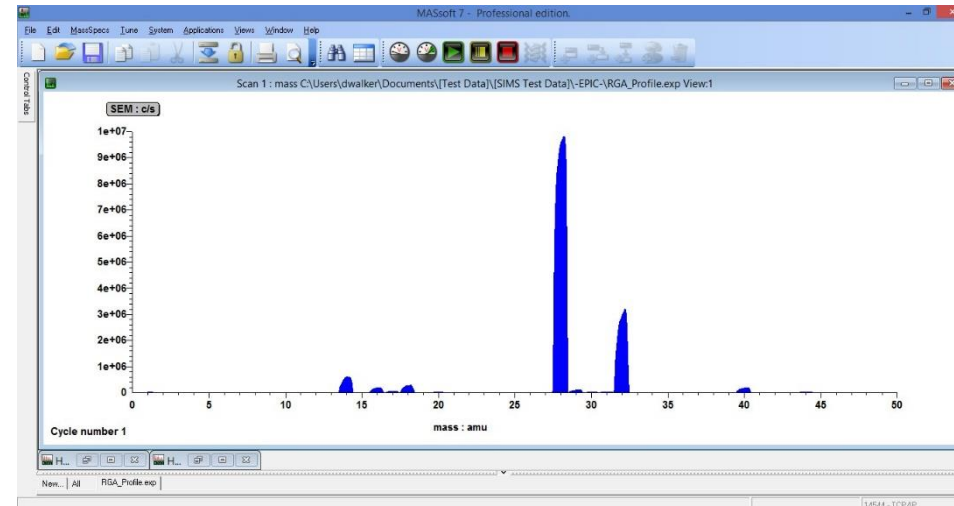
MASsoft 7 - Professional edition.

File Edit MassSpecs Tune System Applications Views Window Help

Control Tabs

Scan 1 : mass C:\Users\dwalker\Documents\[Test Data]\[SIMS Test Data]\-EPIC-\RGA_Profile.exp View:1

SEM : c/s

1e+07
9e+06
8e+06
7e+06
6e+06
5e+06
4e+06
3e+06
2e+06
1e+06
0

0 5 10 15 20 25 30 35 40 45 50

mass : amu

Cycle number 1

H... H...

New... | All | RGA_Profile.exp

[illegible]